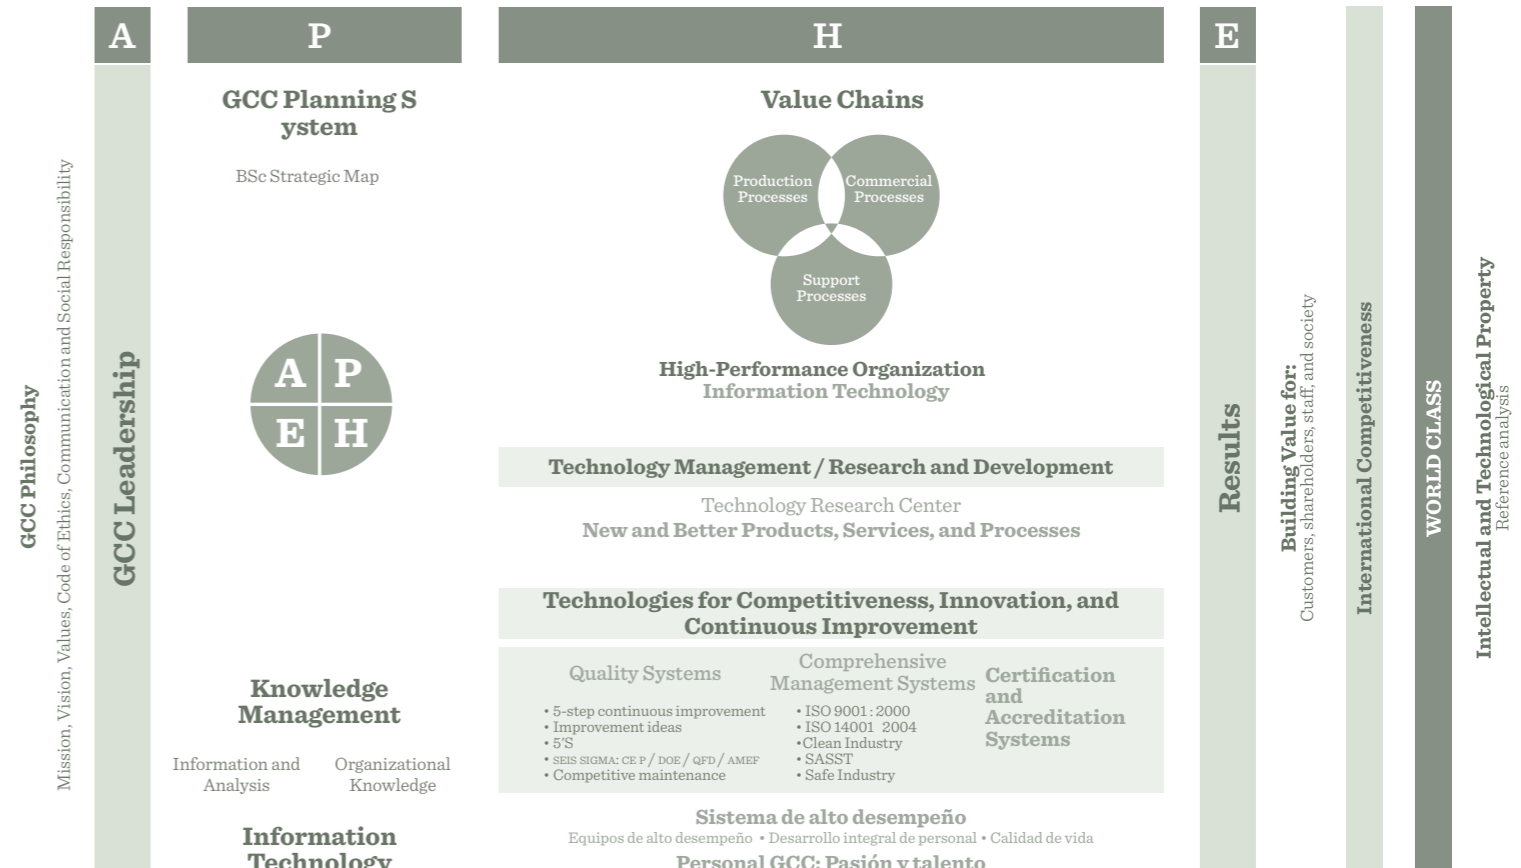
GCC Philosophy
Mission, Vision, Values, Code of Ethics, Communication and Social Responsibility

A

GCC Leadership

P

GCC Planning S ystem

BSc Strategic Map

A P
E H

Knowledge Management

Information and Analysis

Organizational Knowledge

Information Technology

H

Value Chains

Production Processes

Commercial Processes

Support Processes

High-Performance Organization
Information Technology

Technology Management / Research and Development

Technology Research Center
New and Better Products, Services, and Processes

Technologies for Competitiveness, Innovation, and Continuous Improvement

Quality Systems
• 5-step continuous improvement
• Improvement ideas
• 5'S
• SEIS SIGMA: CE P / DOE / QFD / AMEF
• Competitive maintenance

Comprehensive Management Systems
• ISO 9001 : 2000
• ISO 14001 2004
•Clean Industry
• SASST
• Safe Industry

Certification and Accreditation Systems

Sistema de alto desempeño
Equipos de alto desempeño • Desarrollo integral de personal • Calidad de vida
Personal GCC: Pasión y talento

E

Results

Building Value for:
Customers, shareholders, staff, and society

International Competitiveness

WORLD CLASS

Intellectual and Technological Property
Reference analysis